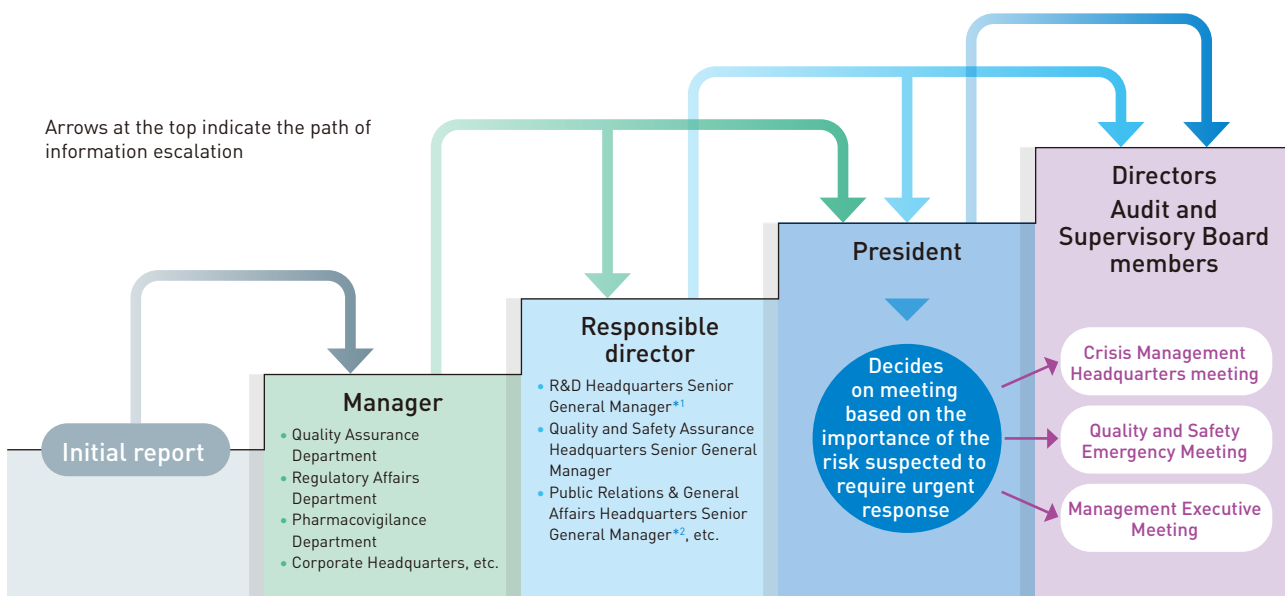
Arrows at the top indicate the path of information escalation

Initial report

Manager

- Quality Assurance Department
- Regulatory Affairs Department
- Pharmacovigilance Department
- Corporate Headquarters, etc.

Responsible director

- R&D Headquarters Senior General Manager*1
- Quality and Safety Assurance Headquarters Senior General Manager
- Public Relations & General Affairs Headquarters Senior General Manager*2, etc.

President

Decides on meeting based on the importance of the risk suspected to require urgent response

Directors
Audit and Supervisory Board members

Crisis Management Headquarters meeting

Quality and Safety Emergency Meeting

Management Executive Meeting